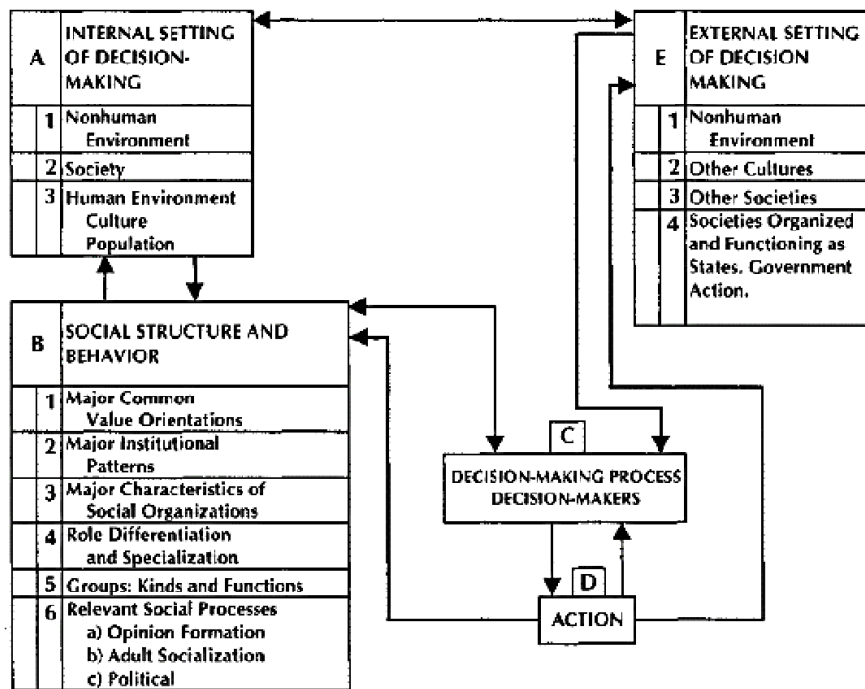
A INTERNAL SETTING OF DECISION-MAKING

1 Nonhuman Environment

2 Society

3 Human Environment Culture Population

E EXTERNAL SETTING OF DECISION MAKING

1 Nonhuman Environment

2 Other Cultures

3 Other Societies

4 Societies Organized and Functioning as States. Government Action.

B SOCIAL STRUCTURE AND BEHAVIOR

1 Major Common Value Orientations

2 Major Institutional Patterns

3 Major Characteristics of Social Organizations

4 Role Differentiation and Specialization

5 Groups: Kinds and Functions

6 Relevant Social Processes
a) Opinion Formation
b) Adult Socialization
c) Political

C

DECISION-MAKING PROCESS DECISION-MAKERS

D

ACTION